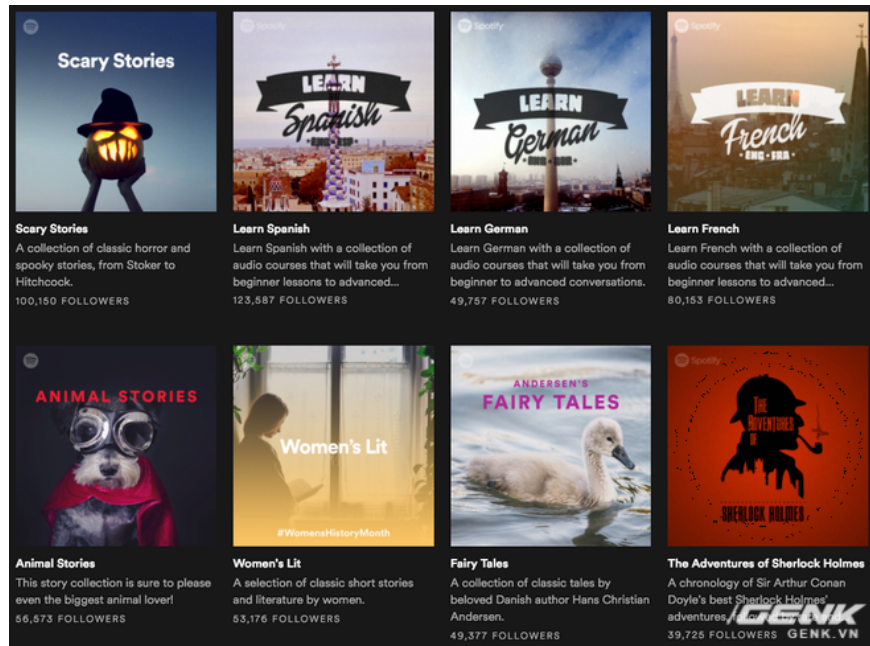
Scary Stories

Scary Stories
A collection of classic horror and spooky stories, from Stoker to Hitchcock.
100,150 FOLLOWERS

Spotify
LEARN Spanish ENG-ESP

Learn Spanish
Learn Spanish with a collection of audio courses that will take you from beginner lessons to advanced...
123,587 FOLLOWERS

Spotify
LEARN German ENG-GER

Learn German
Learn German with a collection of audio courses that will take you from beginner to advanced conversations.
49,757 FOLLOWERS

Spotify
LEARN French ENG-FRA

Learn French
Learn French with a collection of audio courses that will take you from beginner lessons to advanced...
80,153 FOLLOWERS

ANIMAL STORIES

Animal Stories
This story collection is sure to please even the biggest animal lover!
56,573 FOLLOWERS

Women's Lit
#WomensHistoryMonth

Women's Lit
A selection of classic short stories and literature by women.
53,176 FOLLOWERS

ANDERSEN'S FAIRY TALES

Fairy Tales
A collection of classic tales by beloved Danish author Hans Christian Andersen.
49,377 FOLLOWERS

Spotify
THE ADVENTURES OF SHERLOCK HOLMES

The Adventures of Sherlock Holmes
A chronology of Sir Arthur Conan Doyle's best Sherlock Holmes' adventures...
39,725 FOLLOWERS

GENK
GENK.VN